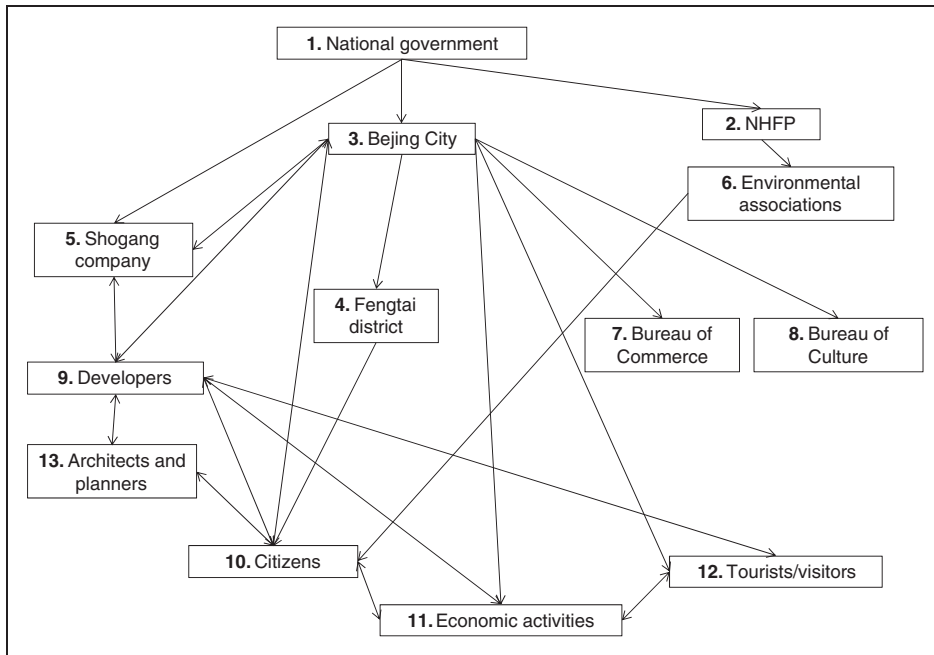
**1.** National government

**3.** Bejing City

**2.** NHFP

**6.** Environmental associations

**5.** Shogang company

**4.** Fengtai district

**7.** Bureau of Commerce

**8.** Bureau of Culture

**9.** Developers

**13.** Architects and planners

**10.** Citizens

**12.** Tourists/visitors

**11.** Economic activities